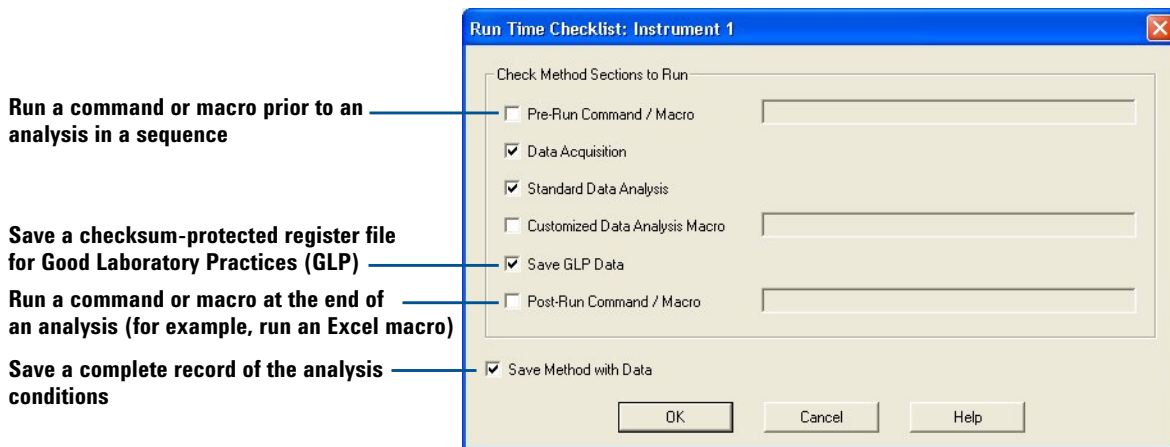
Run Time Checklist: Instrument 1

Check Method Sections to Run

Run a command or macro prior to an analysis in a sequence

Pre-Run Command / Macro

Data Acquisition

Standard Data Analysis

Customized Data Analysis Macro

Save a checksum-protected register file for Good Laboratory Practices (GLP)

Save GLP Data

Run a command or macro at the end of an analysis (for example, run an Excel macro)

Post-Run Command / Macro

Save a complete record of the analysis conditions

Save Method with Data

OK

Cancel

Help